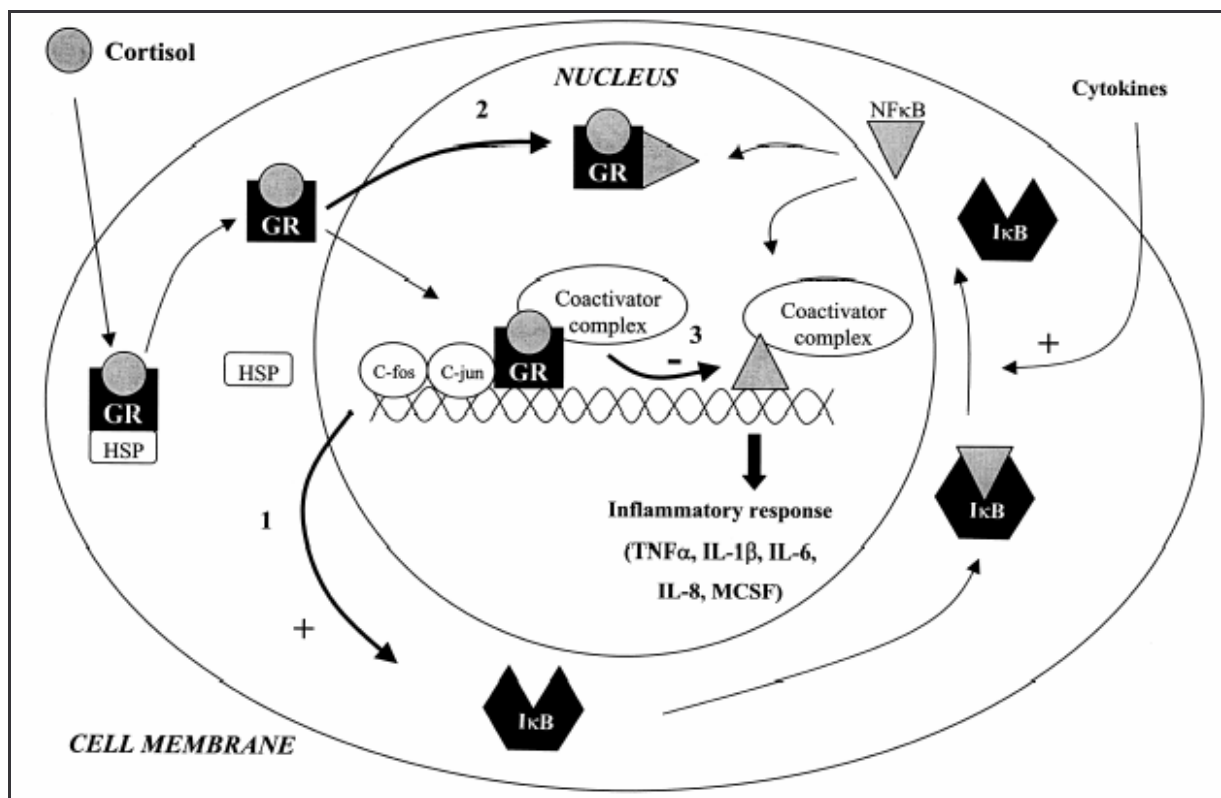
Cortisol

NUCLEUS

Cytokines

2

$NF\kappa B$

GR

GR

$I\kappa B$

Coactivator complex

Coactivator complex

3

-

+

C-fos

C-jun

GR

HSP

GR

HSP

Inflammatory response ($TNF\alpha$, $IL\text{-}1\beta$, IL-6, IL-8, MCSF)

1

$I\kappa B$

+

$I\kappa B$

CELL MEMBRANE